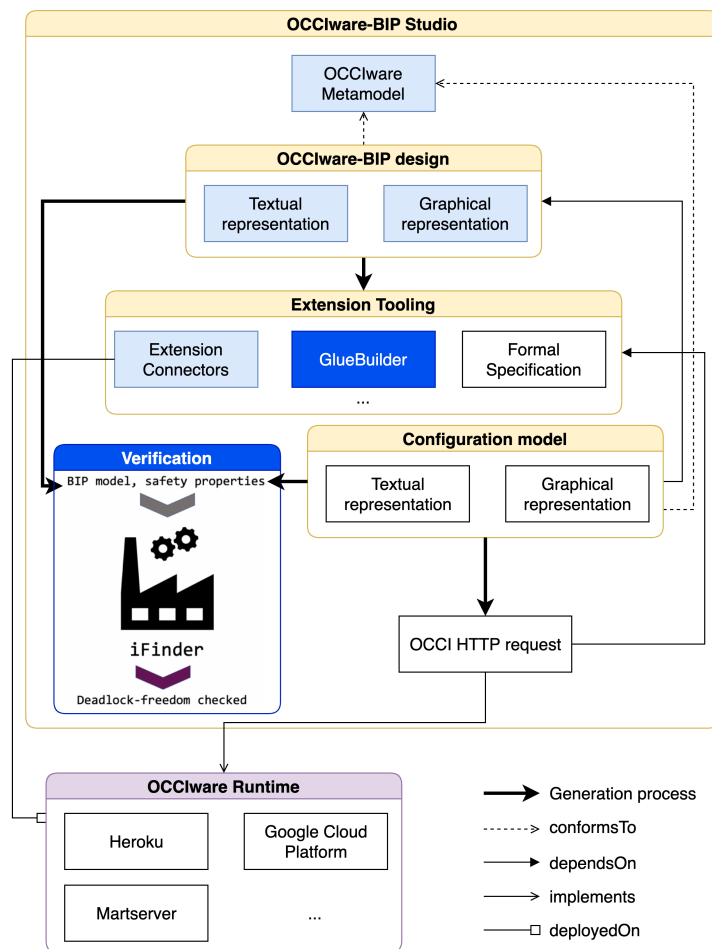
OCCIware-BIP Studio

OCCIware Metamodel

OCCIware-BIP design

Textual representation

Graphical representation

Extension Tooling

Extension Connectors

GlueBuilder

Formal Specification

...

Verification

BIP model, safety properties

iFinder

Deadlock-freedom checked

Configuration model

Textual representation

Graphical representation

OCCI HTTP request

OCCIware Runtime

Heroku

Google Cloud Platform

Martserver

...

Generation process

conformsTo

dependsOn

implements

deployedOn